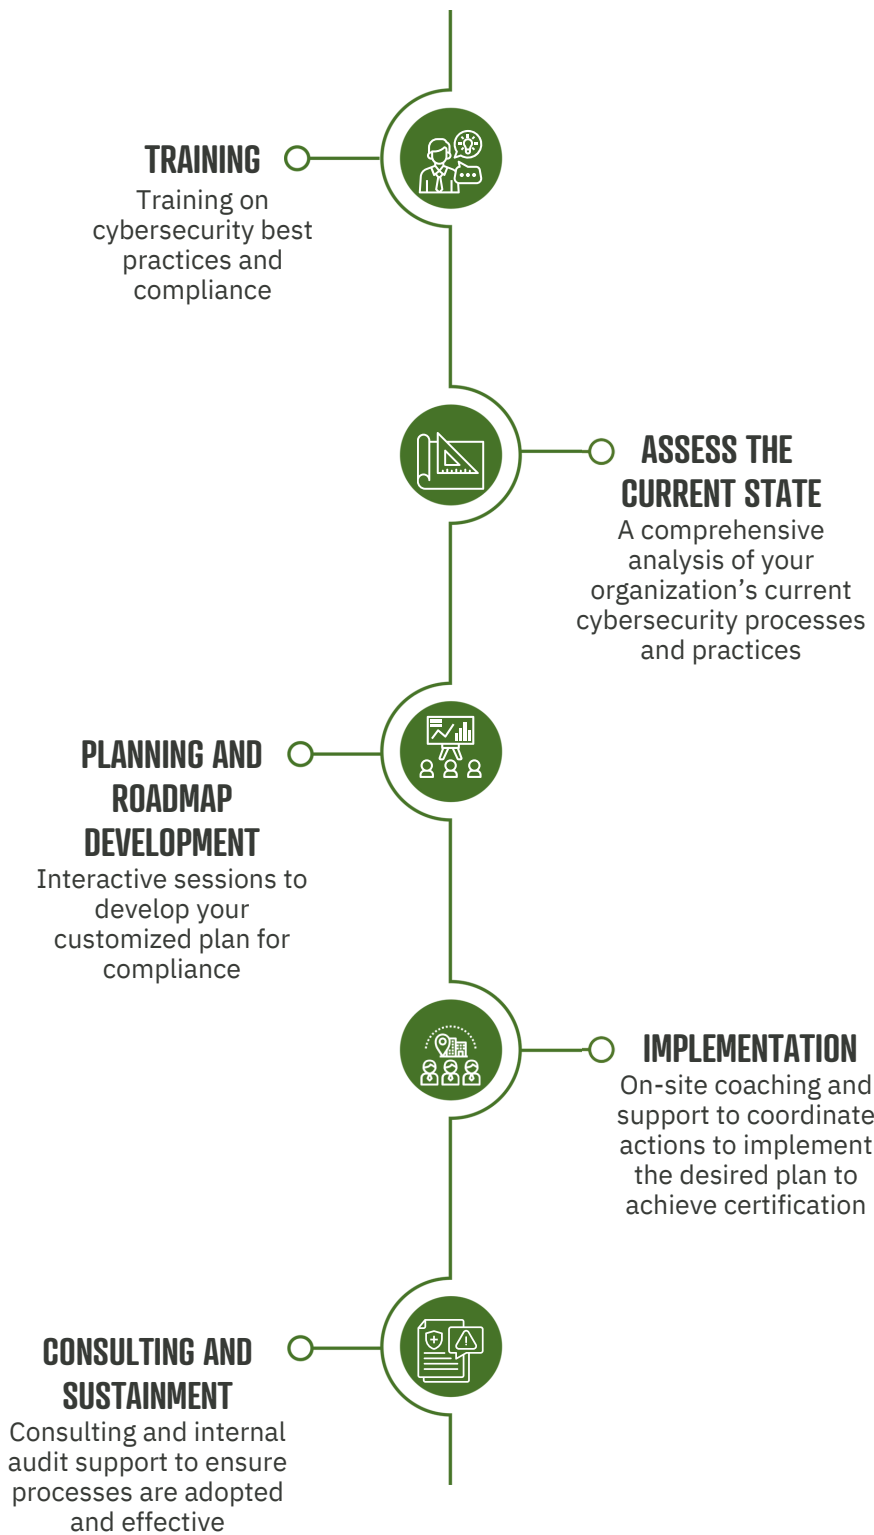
TRAINING
Training on cybersecurity best practices and compliance

ASSESS THE CURRENT STATE
A comprehensive analysis of your organization’s current cybersecurity processes and practices

PLANNING AND ROADMAP DEVELOPMENT
Interactive sessions to develop your customized plan for compliance

IMPLEMENTATION
On-site coaching and support to coordinate actions to implement the desired plan to achieve certification

CONSULTING AND SUSTAINMENT
Consulting and internal audit support to ensure processes are adopted and effective